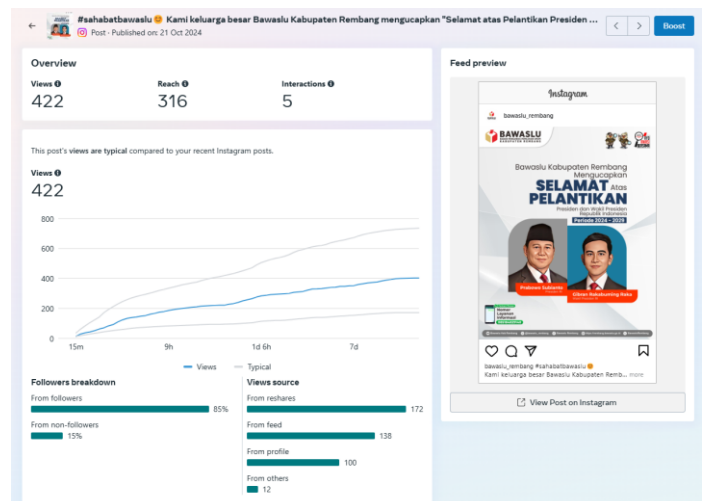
#sahabatbawaslu😊 Kami keluarga besar Bawaslu Kabupaten Rembang mengucapkan "Selamat atas Pelantikan Presiden ...

Post · Published on: 21 Oct 2024

Boost

Overview

Views
422

Reach
316

Interactions
5

This post's views are typical compared to your recent Instagram posts.

Views
422

800
600
400
200
0

15m
9h
1d 6h
7d

Views
Typical

Followers breakdown

From followers
85%

From non-followers
15%

Views source

From reshares
172

From feed
138

From profile
100

From others
12

Feed preview

Instagram

bawaslu_rembang

BAWASLU
KABUPATEN REMBANG

Bawaslu Kabupaten Rembang Mengucapkan
SELAMAT Atas
PELANTIKAN
Presiden dan Wakil Presiden Republik Indonesia
Periode 2024 - 2029

Prabowo Subianto

Gibran Rakabuming Raka

bawaslu_rembang #sahabatbawaslu😊
Kami keluarga besar Bawaslu Kabupaten Remb... more

View Post on Instagram